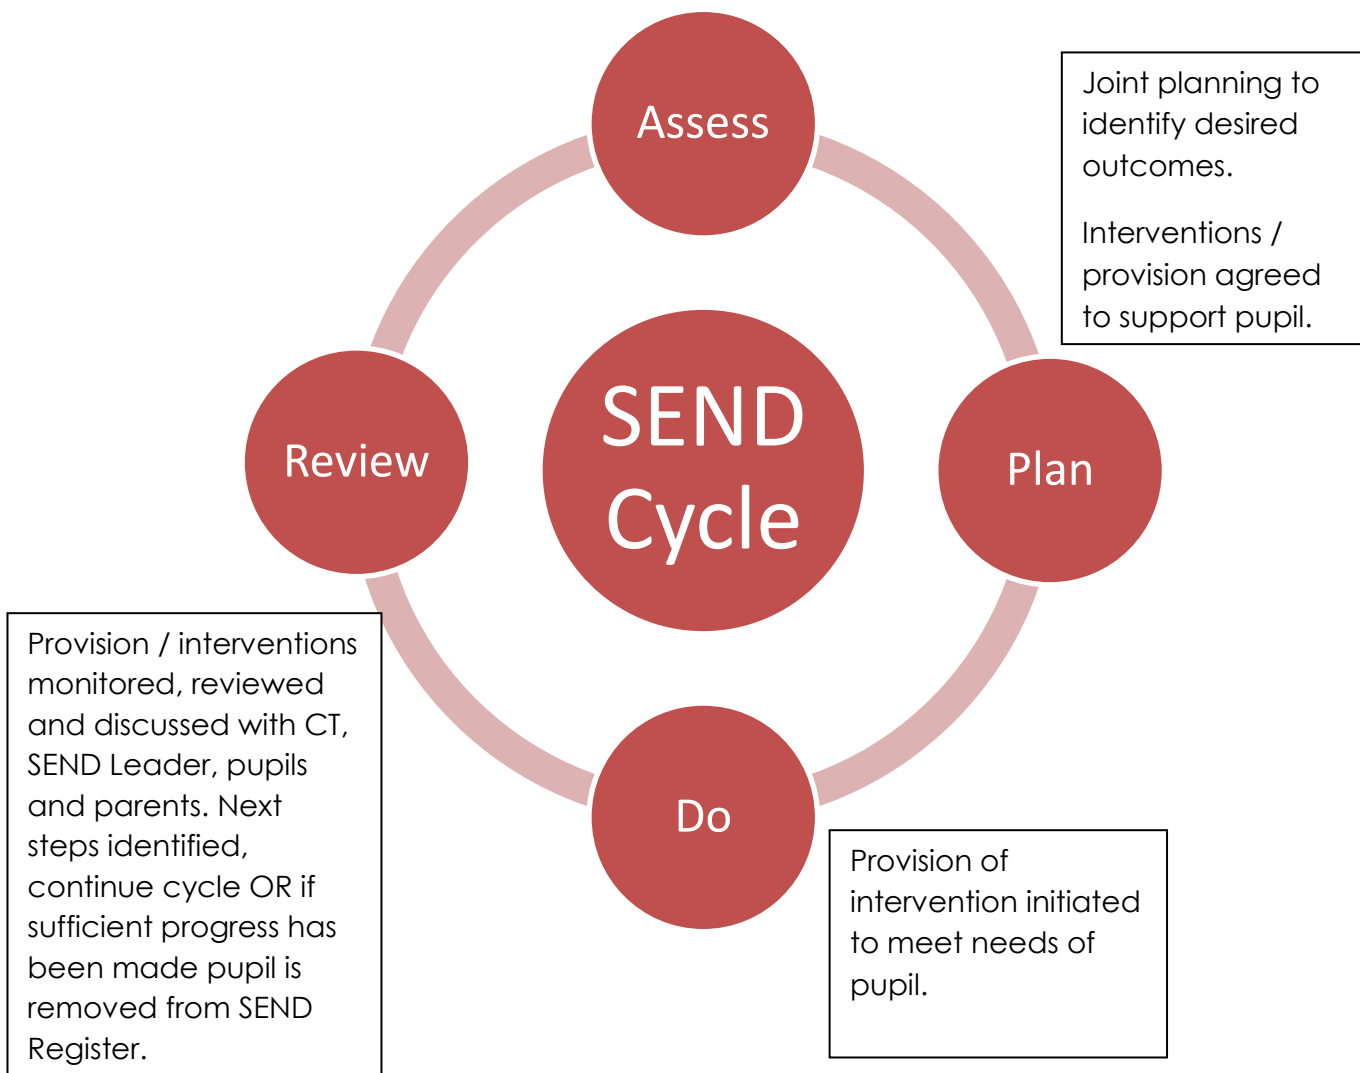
Assess

Joint planning to identify desired outcomes.

Interventions / provision agreed to support pupil.

SEND Cycle

Review

Plan

Provision / interventions monitored, reviewed and discussed with CT, SEND Leader, pupils and parents. Next steps identified, continue cycle OR if sufficient progress has been made pupil is removed from SEND Register.

Do

Provision of intervention initiated to meet needs of pupil.